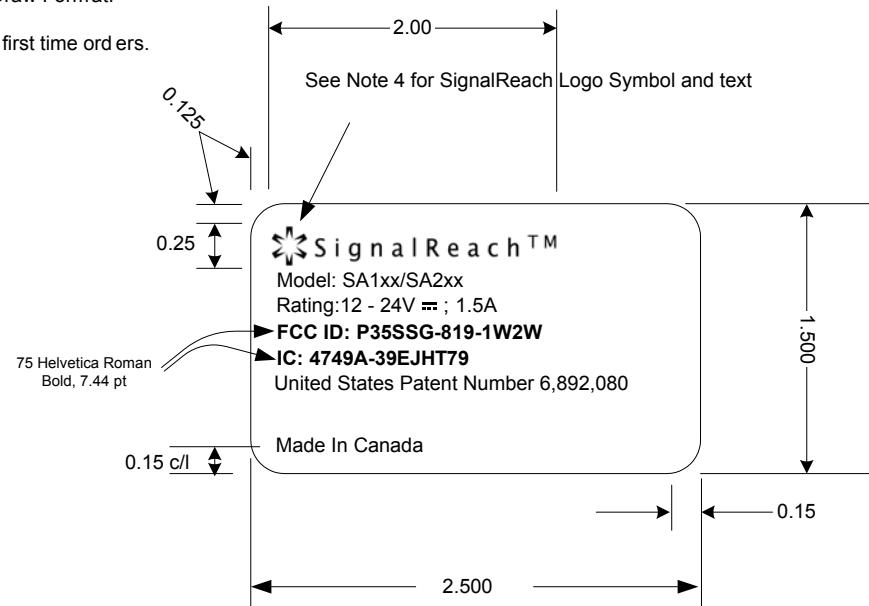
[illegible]aw Format.

first time ord ers.

2.00

See Note 4 for SignalReach Logo Symbol and text

0.125

0.25

SignalReach™

Model: SA1xx/SA2xx

Rating:12 - 24V ⎓ ; 1.5A

**FCC ID: P35SSG-819-1W2W**

**IC: 4749A-39EJHT79**

United States Patent Number 6,892,080

75 Helvetica Roman Bold, 7.44 pt

1.500

Made In Canada

0.15 c/l

0.15

2.500